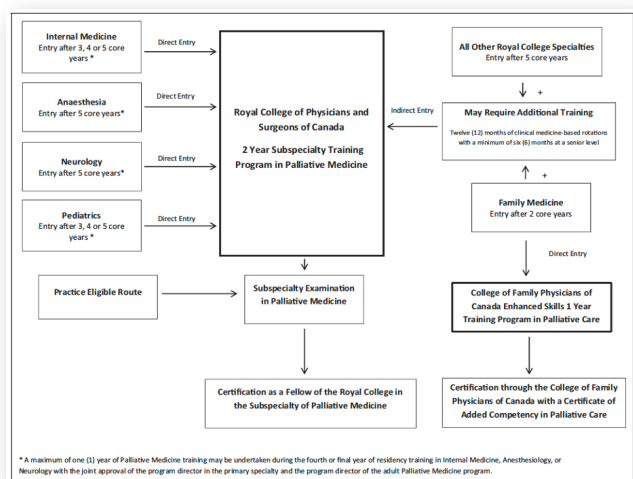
Internal Medicine
Entry after 3, 4 or 5 core years *

Direct Entry

Anaesthesia
Entry after 5 core years*

Direct Entry

Neurology
Entry after 5 core years*

Direct Entry

Pediatrics
Entry after 3, 4 or 5 core years *

Direct Entry

Royal College of Physicians and Surgeons of Canada

2 Year Subspecialty Training Program in Palliative Medicine

All Other Royal College Specialties
Entry after 5 core years

+

Indirect Entry

May Require Additional Training

Twelve (12) months of clinical medicine-based rotations with a minimum of six (6) months at a senior level

+

Family Medicine
Entry after 2 core years

Direct Entry

Practice Eligible Route

Subspecialty Examination in Palliative Medicine

College of Family Physicians of Canada Enhanced Skills 1 Year Training Program in Palliative Care

Certification as a Fellow of the Royal College in the Subspecialty of Palliative Medicine

Certification through the College of Family Physicians of Canada with a Certificate of Added Competency in Palliative Care

* A maximum of one (1) year of Palliative Medicine training may be undertaken during the fourth or final year of residency training in Internal Medicine, Anesthesiology, or Neurology with the joint approval of the program director in the primary specialty and the program director of the adult Palliative Medicine program.